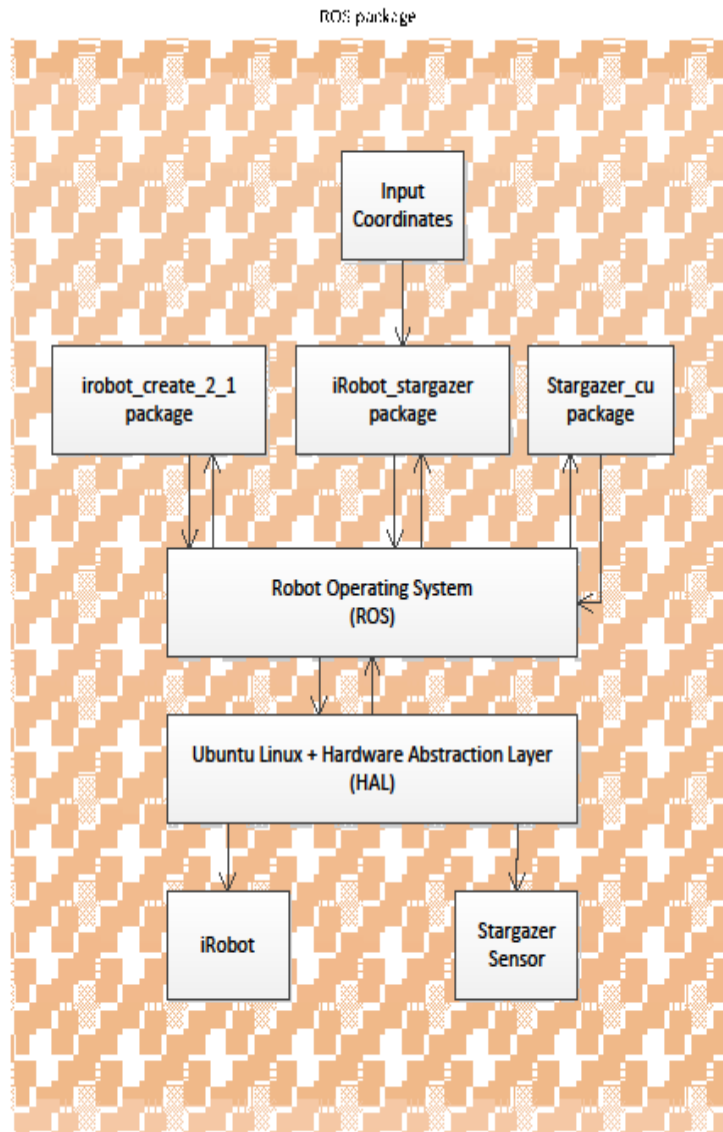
ROS package

Input Coordinates

irobot_create_2_1 package

iRobot_stargazer package

Stargazer_cu package

Robot Operating System (ROS)

Ubuntu Linux + Hardware Abstraction Layer (HAL)

iRobot

Stargazer Sensor